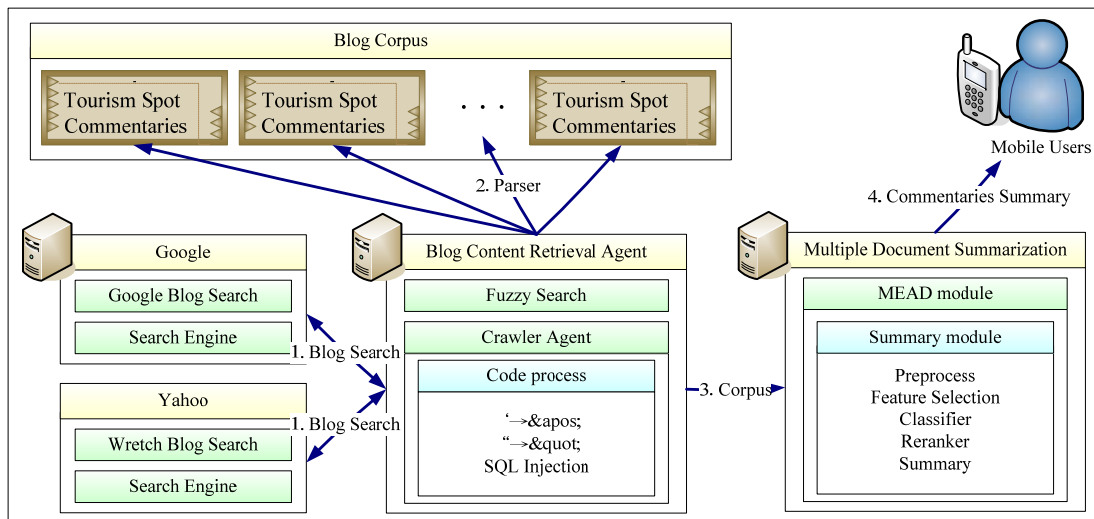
Blog Corpus

Tourism Spot Commentaries

Tourism Spot Commentaries

. . .

Tourism Spot Commentaries

Mobile Users

2. Parser

4. Commentaries Summary

Google

Google Blog Search

Search Engine

Blog Content Retrieval Agent

Fuzzy Search

Crawler Agent

Code process

‘→&apos;
“→&quot;
SQL Injection

Multiple Document Summarization

MEAD module

Summary module

Preprocess
Feature Selection
Classifier
Reranker
Summary

1. Blog Search

1. Blog Search

3. Corpus

Yahoo

Wretch Blog Search

Search Engine